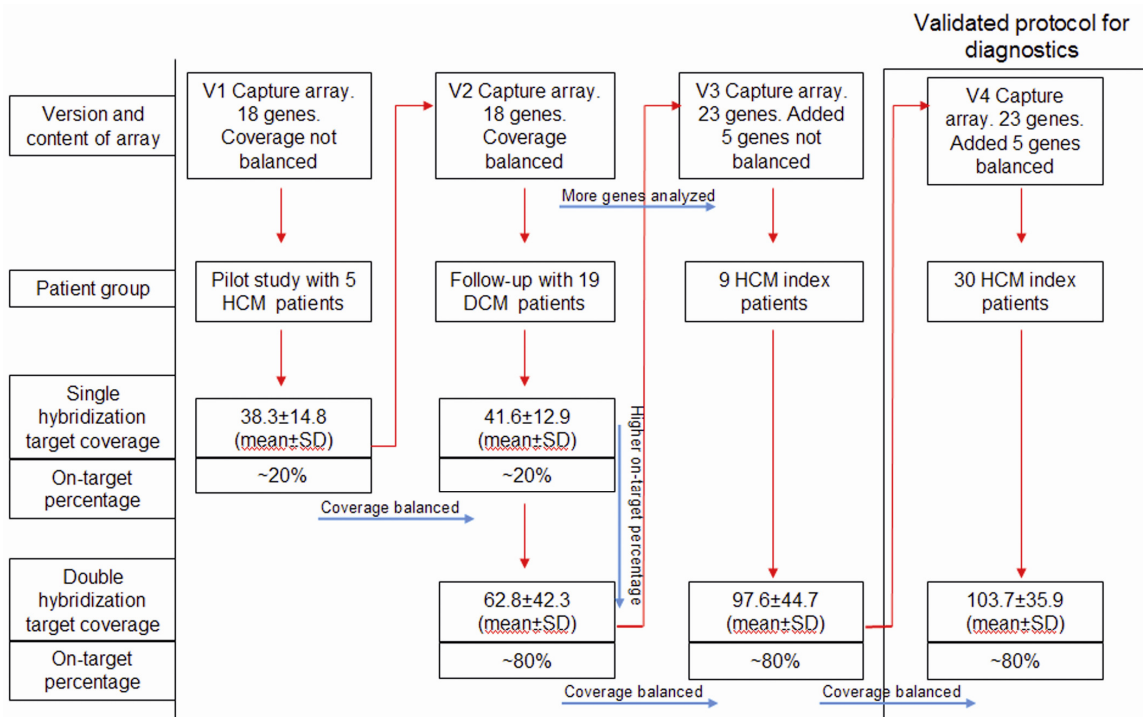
Validated protocol for diagnostics

Version and content of array

Patient group

Single hybridization target coverage

On-target percentage

Double hybridization target coverage

On-target percentage

V1 Capture array. 18 genes. Coverage not balanced

Pilot study with 5 HCM patients

38.3±14.8 (mean±SD)

~20%

Coverage balanced

V2 Capture array. 18 genes. Coverage balanced

Follow-up with 19 DCM patients

41.6±12.9 (mean±SD)

~20%

62.8±42.3 (mean±SD)

~80%

More genes analyzed

Higher on-target percentage

V3 Capture array. 23 genes. Added 5 genes not balanced

9 HCM index patients

97.6±44.7 (mean±SD)

~80%

Coverage balanced

V4 Capture array. 23 genes. Added 5 genes balanced

30 HCM index patients

103.7±35.9 (mean±SD)

~80%

Coverage balanced